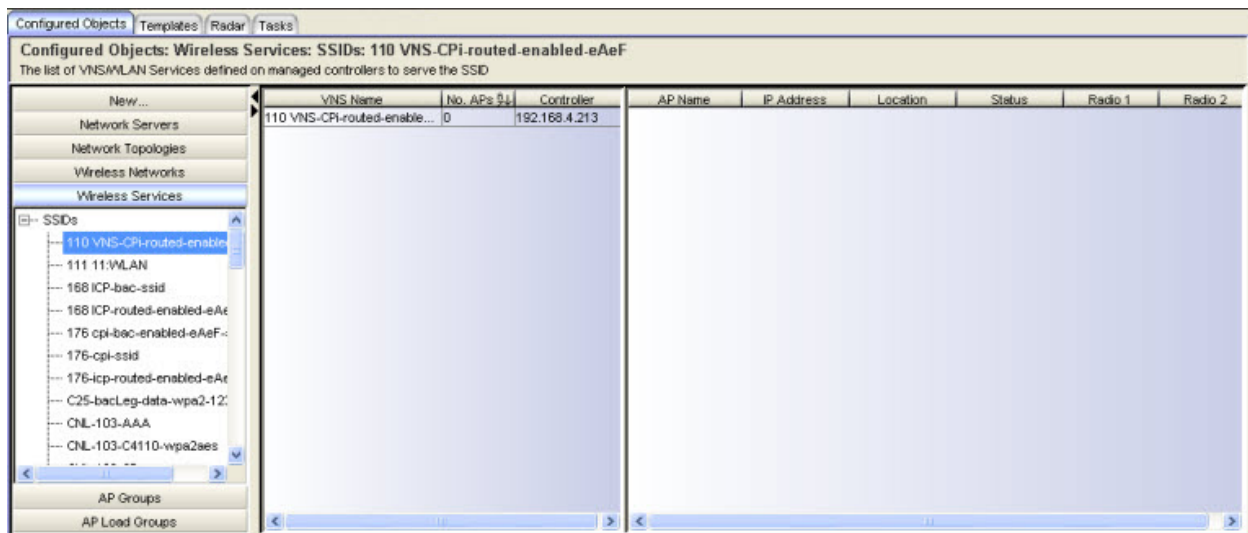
Configured Objects | Templates | Radar | Tasks

Configured Objects: Wireless Services: SSIDs: 110 VNS-CPi-routed-enabled-eAeF
The list of VNS/WLAN Services defined on managed controllers to serve the SSID

New...
Network Servers
Network Topologies
Wireless Networks
Wireless Services

SSIDs
110 VNS-CPi-routed-enable
111 11:WLAN
168 ICP-bac-ssid
168 ICP-routed-enabled-eAe
176 cpi-bac-enabled-eAeF-
176-cpi-ssid
176-icp-routed-enabled-eAe
C25-bacLeg-data-wpa2-12
CNL-103-AAA
CNL-103-C4110-wpa2aes

AP Groups
AP Load Groups

| VNS Name | No. APs | Controller |
|---|---|---|
| 110 VNS-CPi-routed-enable... | 0 | 192.168.4.213 |

| AP Name | IP Address | Location | Status | Radio 1 | Radio 2 |
|---|---|---|---|---|---|